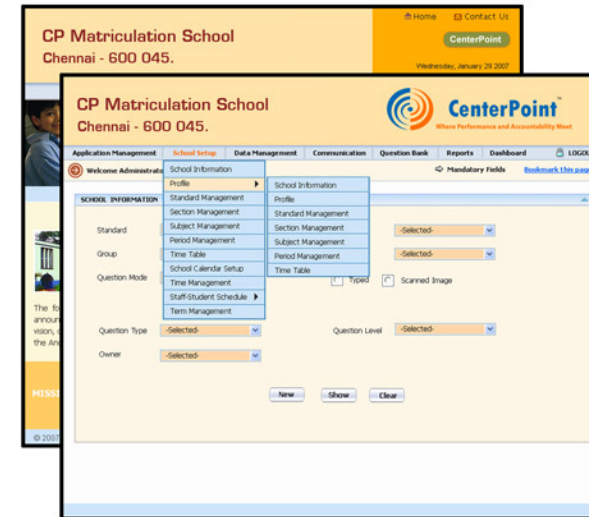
Home Contact Us

CP Matriculation School

Chennai - 600 045.

CenterPoint

Wednesday, January 29 2007

The fo
annour
vision,
the Ar

MISSI

© 200

CP Matriculation School

Chennai - 600 045.

CenterPoint™

Where Performance and Accountability Meet

Application Management | School Setup | Data Management | Communication | Question Bank | Reports | Dashboard | LOGO

Welcome Administrat

Mandatory Fields

Bookmark this pag

SCHOOL INFORMATION

School Information
Profile
Standard Management
Section Management
Subject Management
Period Management
Time Table
School Calendar Setup
Time Management
Staff-Student Schedule
Term Management

School Information
Profile
Standard Management
Section Management
Subject Management
Period Management
Time Table

Standard

-Selected-

Group

-Selected-

Question Mode

Typed

Scanned Image

Question Type

-Selected-

Question Level

-Selected-

Owner

-Selected-

New

Show

Clear